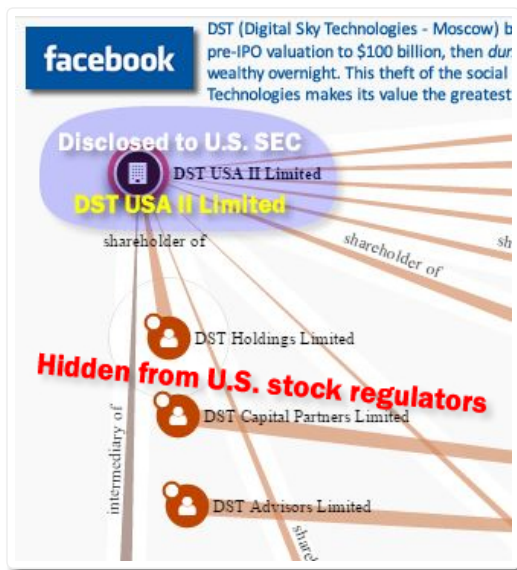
facebook

DST (Digital Sky Technologies - Moscow) b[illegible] pre-IPO valuation to $100 billion, then dur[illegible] wealthy overnight. This theft of the social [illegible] Technologies makes its value the greatest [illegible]

Disclosed to U.S. SEC

DST USA II Limited

DST USA II Limited

shareholder of

shareholder of

sh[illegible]

DST Holdings Limited

Hidden from U.S. stock regulators

DST Capital Partners Limited

intermediary of

DST Advisors Limited

share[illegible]